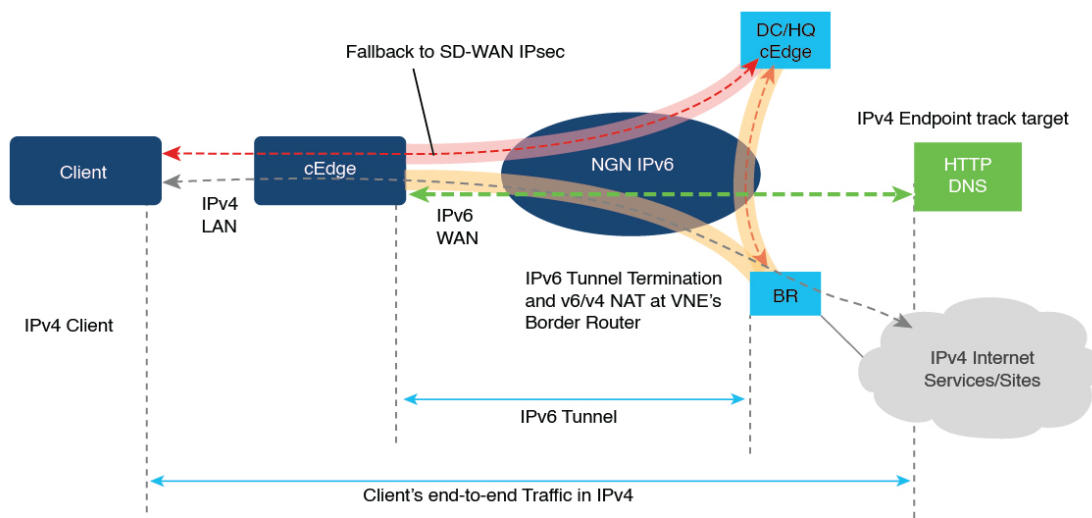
DC/HQ
cEdge

Fallback to SD-WAN IPsec

IPv4 Endpoint track target

Client

cEdge

NGN IPv6

HTTP
DNS

IPv4
LAN

IPv6
WAN

IPv6 Tunnel Termination and v6/v4 NAT at VNE's Border Router

BR

IPv4 Client

IPv4 Internet
Services/Sites

IPv6 Tunnel

Client's end-to-end Traffic in IPv4